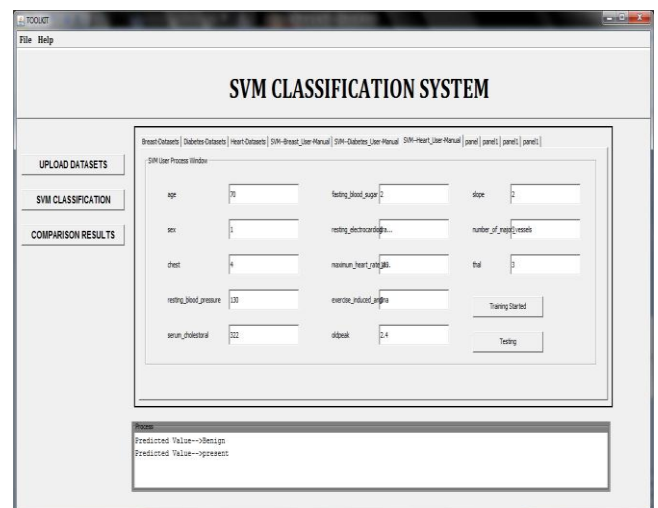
TOOLKIT

File Help

SVM CLASSIFICATION SYSTEM

UPLOAD DATASETS

SVM CLASSIFICATION

COMPARISON RESULTS

Breast-Datasets | Diabetes-Datasets | Heart-Datasets | SVM--Breast_User-Manual | SVM--Diabetes_User-Manual | SVM--Heart_User-Manual | panel | panel1 | panel1 | panel1

SVM User Process Window

age 70

sex 1

chest 4

resting_blood_pressure 130

serum_cholestoral 322

fasting_blood_sugar 2

resting_electrocardiogra...

maximum_heart_rate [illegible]

exercise_induced_angina

oldpeak 2.4

slope 2

number_of_major_vessels

thal 3

Training Started

Testing

Process

Predicted Value-->Benign
Predicted Value-->present